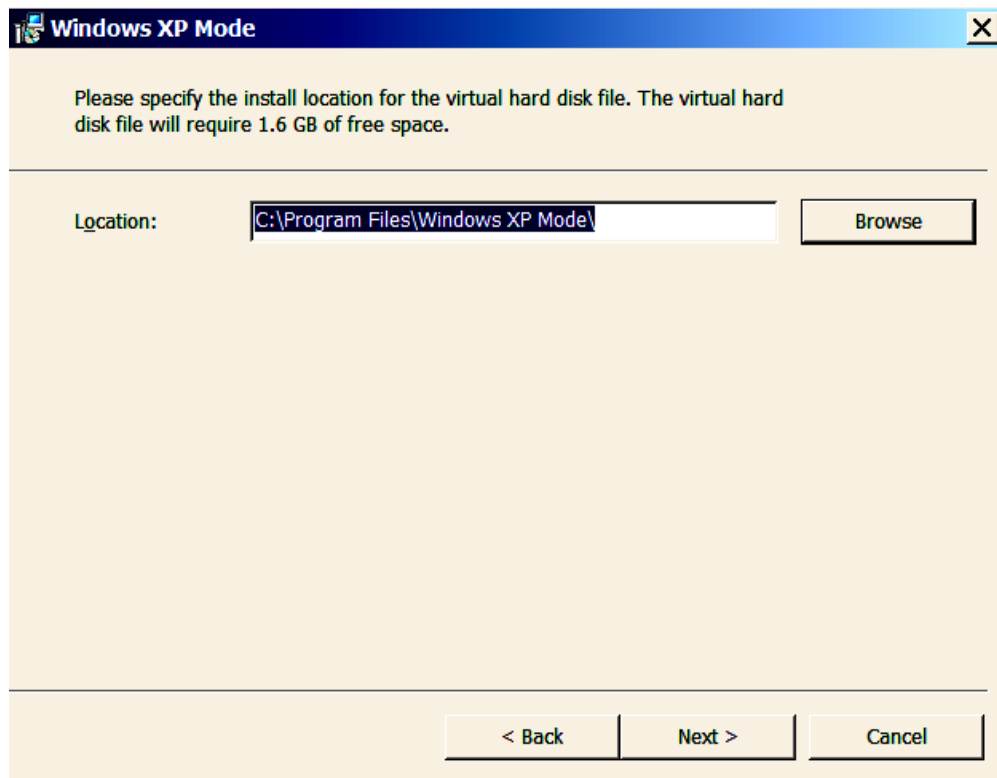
Windows XP Mode

Please specify the install location for the virtual hard disk file. The virtual hard disk file will require 1.6 GB of free space.

Location: C:\Program Files\Windows XP Mode\

Browse

< Back

Next >

Cancel